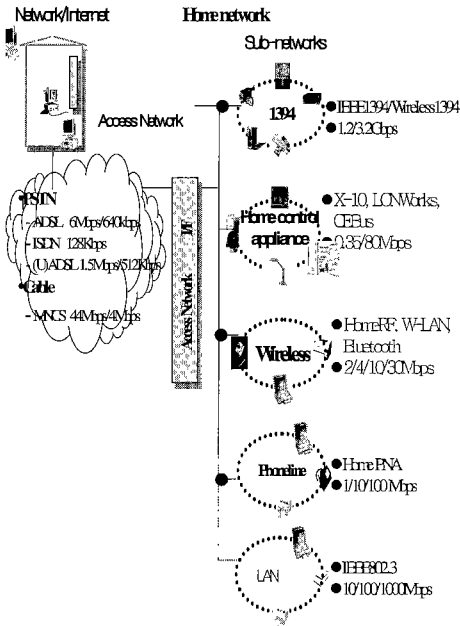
Network/Internet

Home network

Sub-networks

Access Network

PSTN
- ADSL 6Mbps/640kbps
- ISDN 128Kbps
- (U)ADSL 1.5Mbps/512Kbps
Cable
- MNCS 44Mbps/4Mbps

Access Network

HN

1394
IEEE1394/Wireless1394
1.2/3.2Gbps

Home control appliance
X-10, LONWorks, CEBus
0.35/80Mbps

Wireless
HomeRF, W-LAN, Bluetooth
2/4/10/30Mbps

Phoneline
Home PNA
1/10/100 Mbps

LAN
IEEE802.3
10/100/1000Mbps